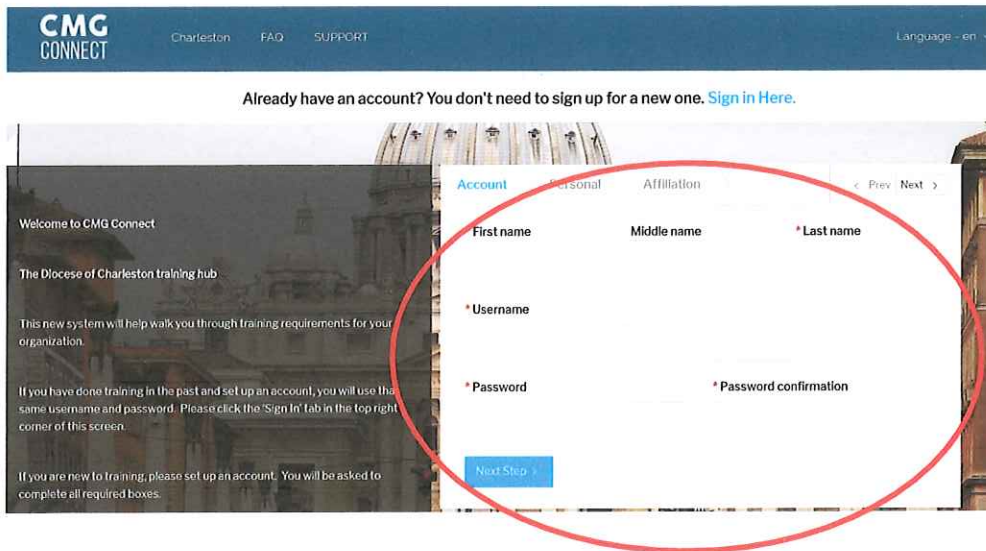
CMG CONNECT

Charleston FAQ SUPPORT

Language - en

Already have an account? You don't need to sign up for a new one. Sign in Here.

Welcome to CMG Connect

The Diocese of Charleston training hub

This new system will help walk you through training requirements for your organization.

If you have done training in the past and set up an account, you will use the same username and password. Please click the 'Sign In' tab in the top right corner of this screen.

If you are new to training, please set up an account. You will be asked to complete all required boxes.

Account Personal Affiliation

‹ Prev Next ›

First name Middle name * Last name

* Username

* Password * Password confirmation

Next Step ›